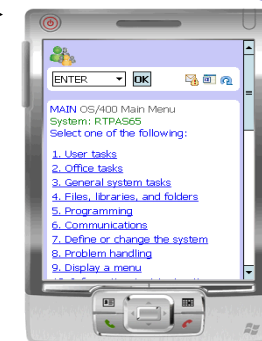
ENTER
OK

MAIN OS/400 Main Menu
System: RTPAS65
Select one of the following:

1. User tasks
2. Office tasks
3. General system tasks
4. Files, libraries, and folders
5. Programming
6. Communications
7. Define or change the system
8. Problem handling
9. Display a menu
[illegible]